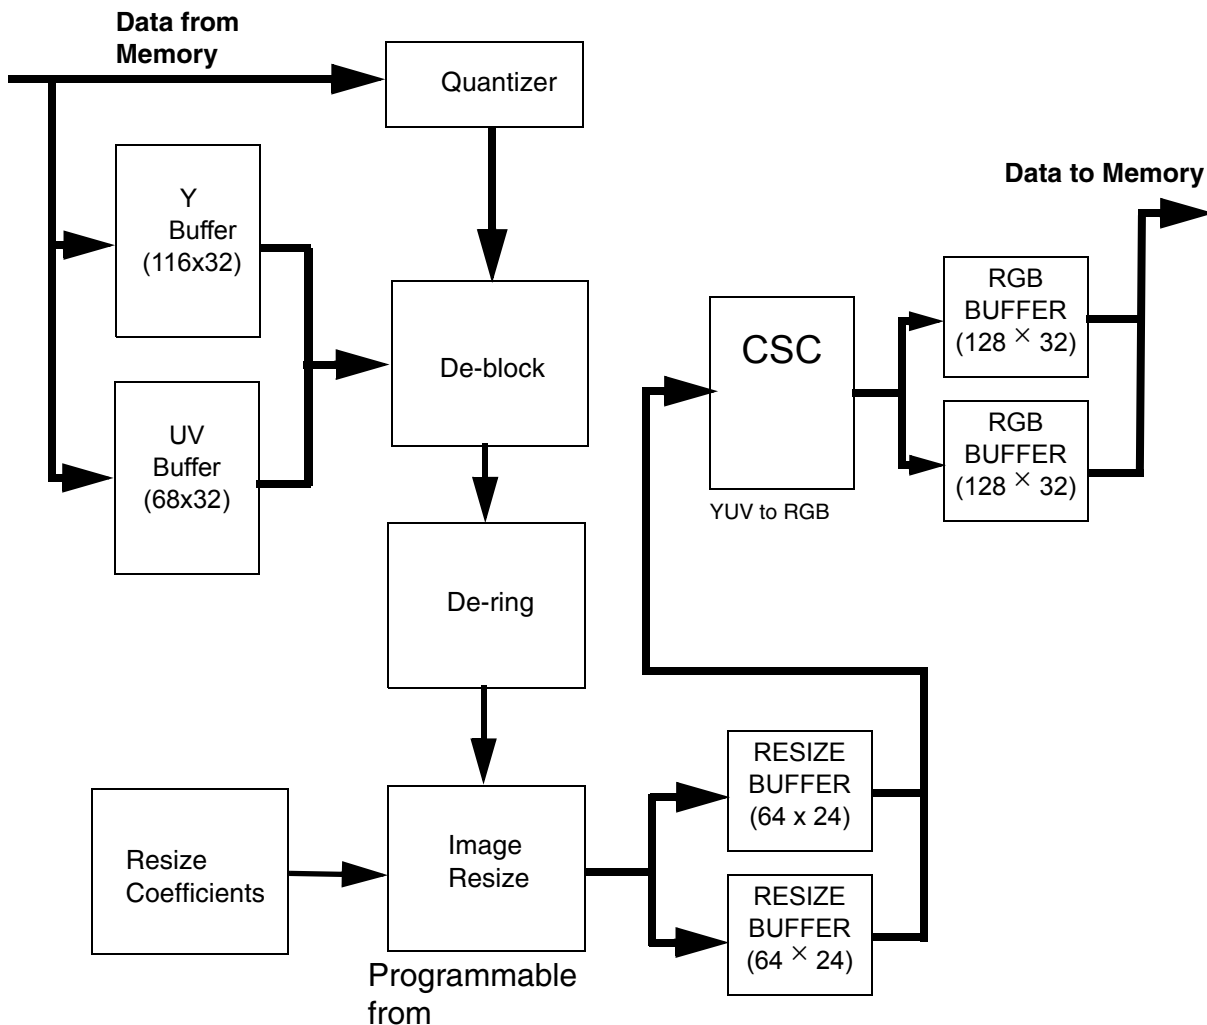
Data from Memory

Quantizer

Y Buffer (116x32)

UV Buffer (68x32)

De-block

De-ring

Resize Coefficients

Image Resize

Programmable from

RESIZE BUFFER (64 x 24)

RESIZE BUFFER ($64 \times 24$)

CSC

YUV to RGB

RGB BUFFER ($128 \times 32$)

RGB BUFFER ($128 \times 32$)

Data to Memory